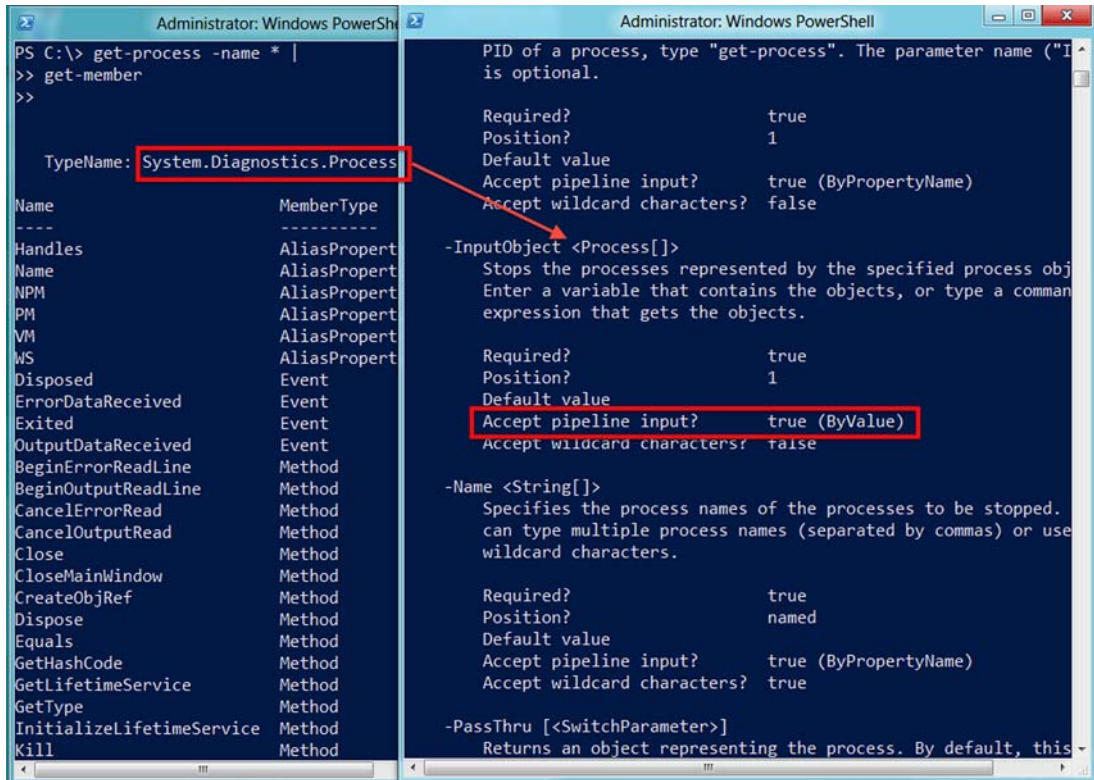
Administrator: Windows PowerShe

PS C:\> get-process -name * |
>> get-member
>>

TypeName: System.Diagnostics.Process

| Name | MemberType |
|---|---|
| ---- | ---------- |
| Handles | AliasPropert |
| Name | AliasPropert |
| NPM | AliasPropert |
| PM | AliasPropert |
| VM | AliasPropert |
| WS | AliasPropert |
| Disposed | Event |
| ErrorDataReceived | Event |
| Exited | Event |
| OutputDataReceived | Event |
| BeginErrorReadLine | Method |
| BeginOutputReadLine | Method |
| CancelErrorRead | Method |
| CancelOutputRead | Method |
| Close | Method |
| CloseMainWindow | Method |
| CreateObjRef | Method |
| Dispose | Method |
| Equals | Method |
| GetHashCode | Method |
| GetLifetimeService | Method |
| GetType | Method |
| InitializeLifetimeService | Method |
| Kill | Method |

Administrator: Windows PowerShell

PID of a process, type "get-process". The parameter name ("I
is optional.

Required? true
Position? 1
Default value
Accept pipeline input? true (ByPropertyName)
Accept wildcard characters? false

-InputObject <Process[]>
Stops the processes represented by the specified process obj
Enter a variable that contains the objects, or type a comman
expression that gets the objects.

Required? true
Position? 1
Default value
Accept pipeline input? true (ByValue)
Accept wildcard characters? false

-Name <String[]>
Specifies the process names of the processes to be stopped.
can type multiple process names (separated by commas) or use
wildcard characters.

Required? true
Position? named
Default value
Accept pipeline input? true (ByPropertyName)
Accept wildcard characters? true

-PassThru [<SwitchParameter>]
Returns an object representing the process. By default, this